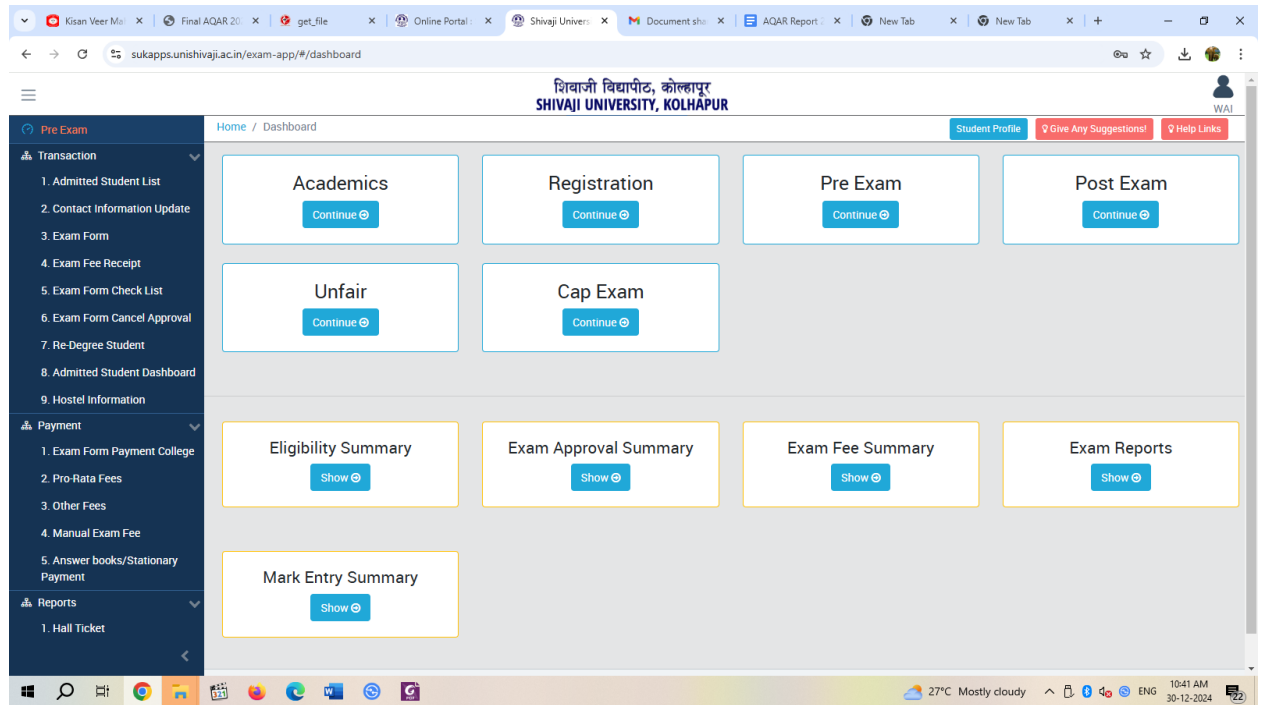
Kisan Veer Ma × | Final AQAR 20 × | get_file × | Online Portal × | Shivaji Univers × | Document sha × | AQAR Report × | New Tab × | New Tab × | +

sukapps.unishivaji.ac.in/exam-app/#/dashboard

शिवाजी विद्यापीठ, कोल्हापूर
SHIVAJI UNIVERSITY, KOLHAPUR

WAI

Pre Exam
Transaction
1. Admitted Student List
2. Contact Information Update
3. Exam Form
4. Exam Fee Receipt
5. Exam Form Check List
6. Exam Form Cancel Approval
7. Re-Degree Student
8. Admitted Student Dashboard
9. Hostel Information
Payment
1. Exam Form Payment College
2. Pro-Rata Fees
3. Other Fees
4. Manual Exam Fee
5. Answer books/Stationary Payment
Reports
1. Hall Ticket

Home / Dashboard

Student Profile | Give Any Suggestions! | Help Links

Academics
Continue

Registration
Continue

Pre Exam
Continue

Post Exam
Continue

Unfair
Continue

Cap Exam
Continue

Eligibility Summary
Show

Exam Approval Summary
Show

Exam Fee Summary
Show

Exam Reports
Show

Mark Entry Summary
Show

27°C Mostly cloudy ENG 10:41 AM 30-12-2024 22